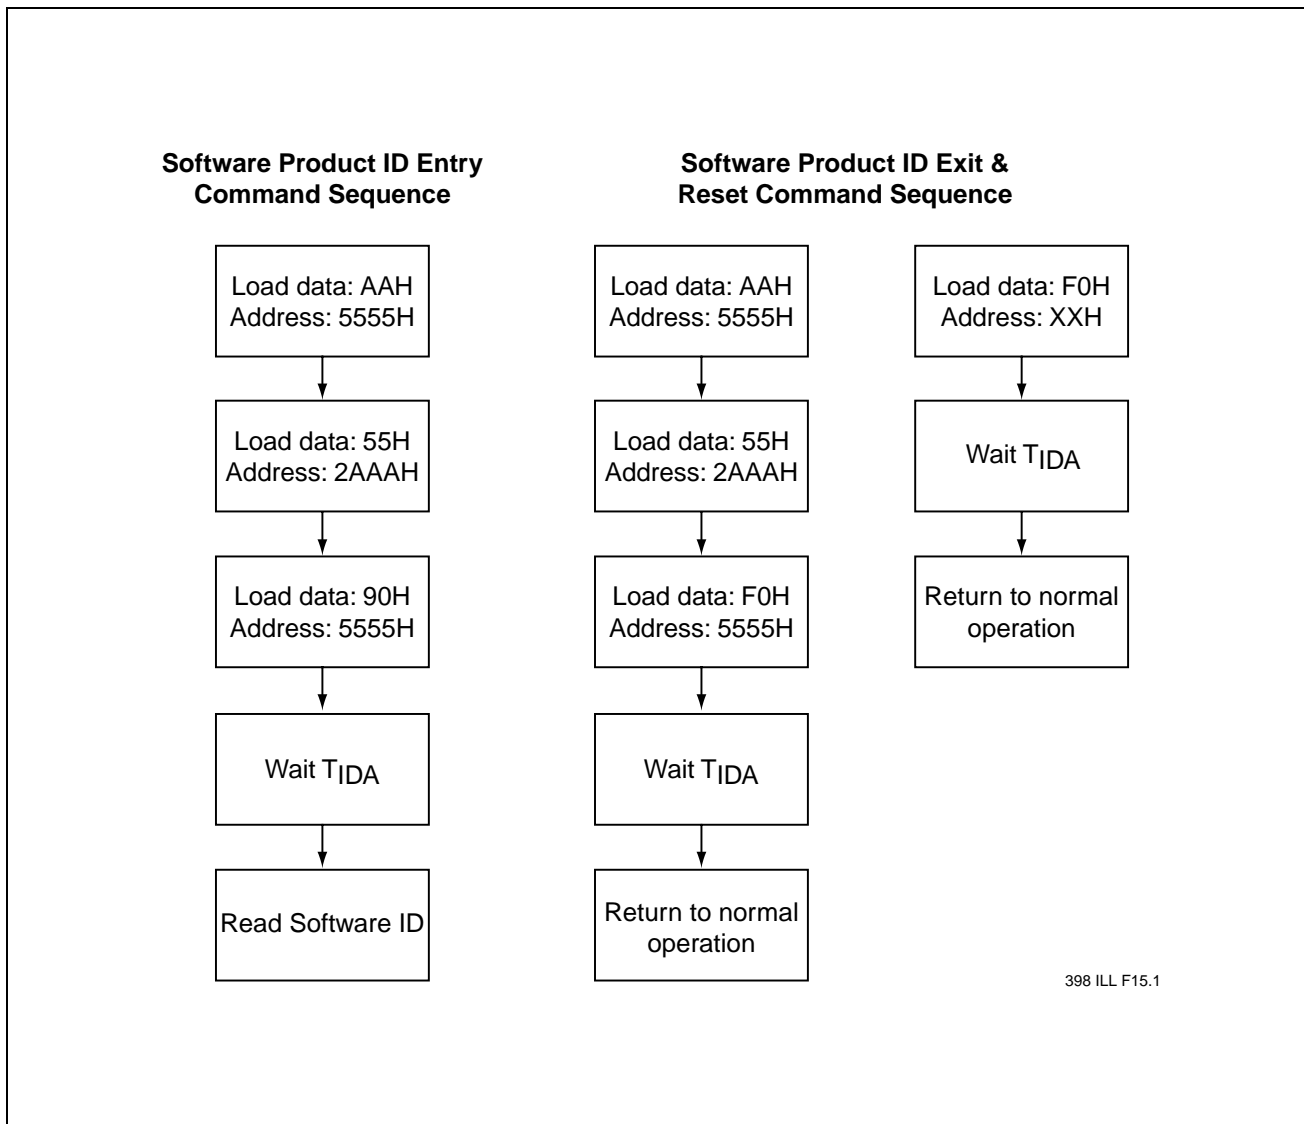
**Software Product ID Entry Command Sequence**

Load data: AAH
Address: 5555H

Load data: 55H
Address: 2AAAH

Load data: 90H
Address: 5555H

Wait $T_{IDA}$

Read Software ID

**Software Product ID Exit & Reset Command Sequence**

Load data: AAH
Address: 5555H

Load data: 55H
Address: 2AAAH

Load data: F0H
Address: 5555H

Wait $T_{IDA}$

Return to normal operation

Load data: F0H
Address: XXH

Wait $T_{IDA}$

Return to normal operation

398 ILL F15.1